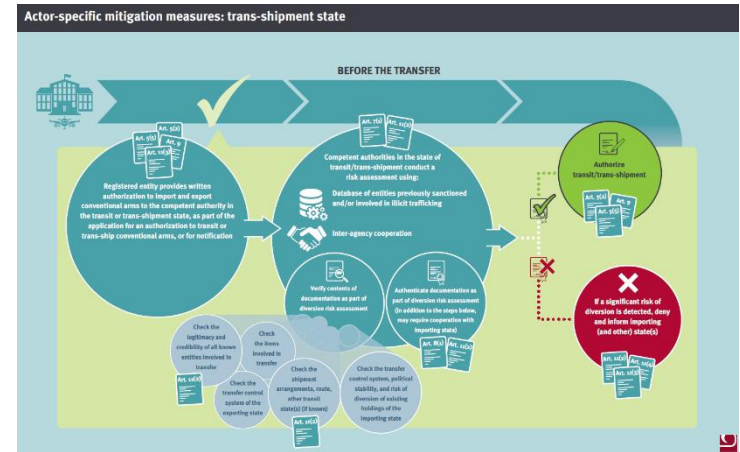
Actor-specific mitigation measures: trans-shipment state

BEFORE THE TRANSFER

Art. 5(2)
Art. 9
Art. 11(3)

Registered entity provides written authorization to import and export conventional arms to the competent authority in the transit or trans-shipment state, as part of the application for an authorization to transit or trans-ship conventional arms, or for notification

Art. 7(2)
Art. 11(2)

Competent authorities in the state of transit/trans-shipment conduct a risk assessment using:

Database of entities previously sanctioned and/or involved in illicit trafficking

Inter-agency cooperation

Verify contents of documentation as part of diversion risk assessment

Authenticate documentation as part of diversion risk assessment (in addition to the steps below, may require cooperation with importing state)

Art. 8(1)
Art. 11(2)

Check the legitimacy and credibility of all known entities involved in transfer

Check the items involved in transfer

Art. 11(2)

Check the transfer control system of the exporting state

Check the shipment arrangements, route, other transit state(s) (if known)

Art. 11(2)

Check the transfer control system, political stability, and risk of diversion of existing holdings of the importing state

Authorize transit/trans-shipment

Art. 5(2)
Art. 9
Art. 11(3)

If a significant risk of diversion is detected, deny and inform importing (and other) state(s)

Art. 11(2)
Art. 11(3)
Art. 11(4)